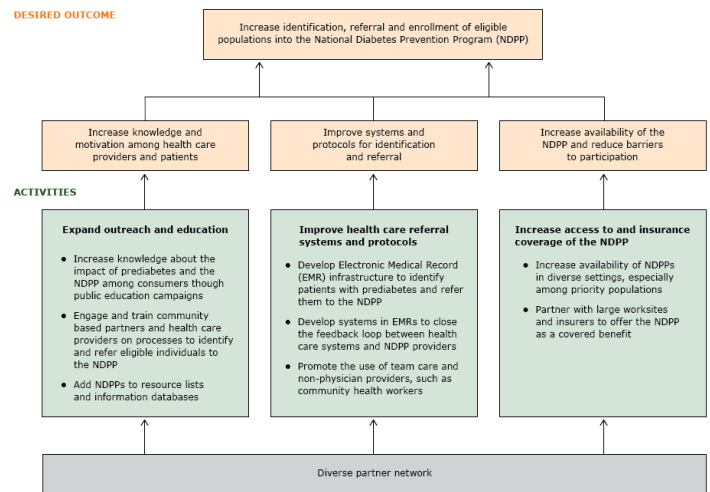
DESIRED OUTCOME

Increase identification, referral and enrollment of eligible populations into the National Diabetes Prevention Program (NDPP)

Increase knowledge and motivation among health care providers and patients

Improve systems and protocols for identification and referral

Increase availability of the NDPP and reduce barriers to participation

ACTIVITIES

Expand outreach and education

- Increase knowledge about the impact of prediabetes and the NDPP among consumers though public education campaigns
- Engage and train community based partners and health care providers on processes to identify and refer eligible individuals to the NDPP
- Add NDPPs to resource lists and information databases

Improve health care referral systems and protocols

- Develop Electronic Medical Record (EMR) infrastructure to identify patients with prediabetes and refer them to the NDPP
- Develop systems in EMRs to close the feedback loop between health care systems and NDPP providers
- Promote the use of team care and non-physician providers, such as community health workers

Increase access to and insurance coverage of the NDPP

- Increase availability of NDPPs in diverse settings, especially among priority populations
- Partner with large worksites and insurers to offer the NDPP as a covered benefit

Diverse partner network